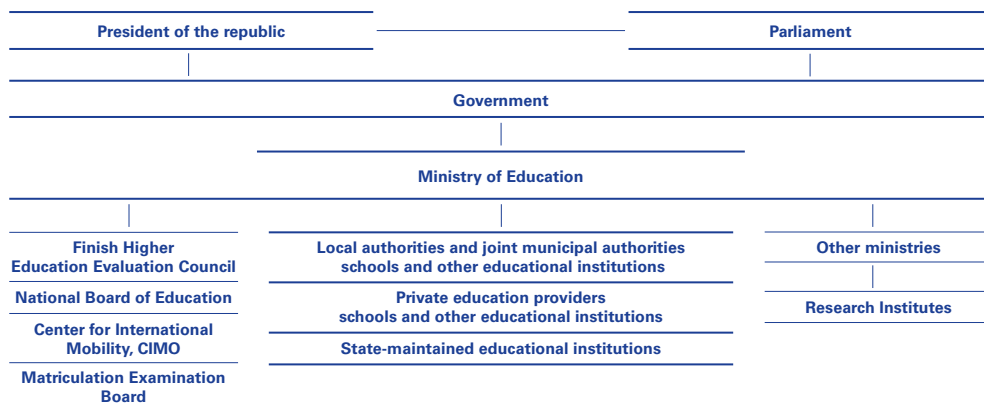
President of the republic

Parliament

Government

Ministry of Education

Finish Higher Education Evaluation Council

National Board of Education

Center for International Mobility, CIMO

Matriculation Examination Board

Local authorities and joint municipal authorities schools and other educational institutions

Private education providers schools and other educational institutions

State-maintained educational institutions

Other ministries

Research Institutes